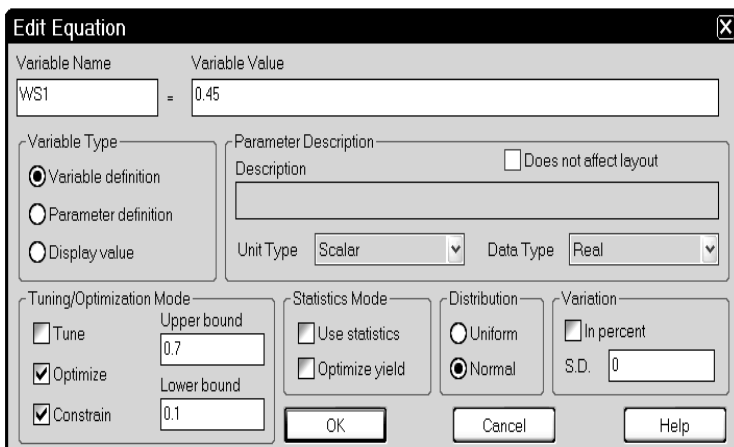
Edit Equation

Variable Name
WS1
=
Variable Value
0.45

Variable Type
Variable definition
Parameter definition
Display value

Parameter Description
Description
Does not affect layout
Unit Type
Scalar
Data Type
Real

Tuning/Optimization Mode
Tune
Optimize
Constrain
Upper bound
0.7
Lower bound
0.1

Statistics Mode
Use statistics
Optimize yield

Distribution
Uniform
Normal

Variation
In percent
S.D.
0

OK
Cancel
Help